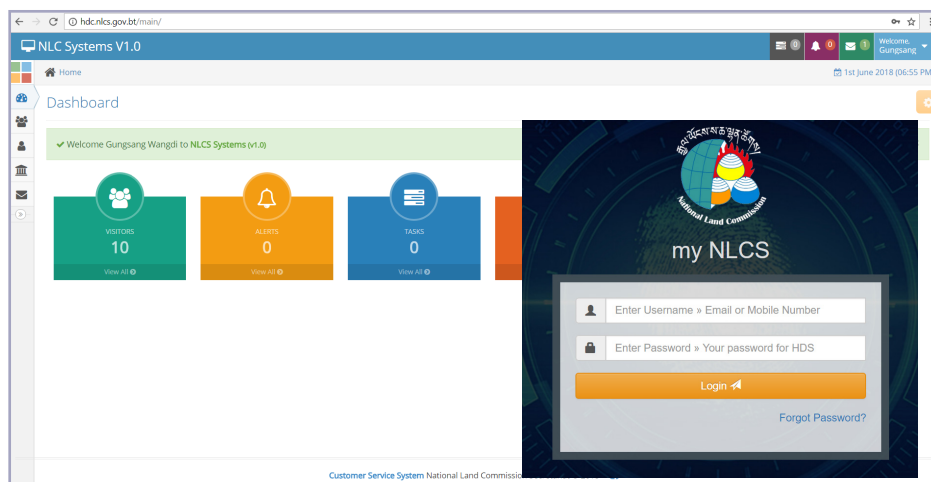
hdc.nlcs.gov.bt/main/

NLC Systems V1.0

0 0 1 Welcome, Gungsang

Home

1st June 2018 (06:55 PM

Dashboard

Welcome Gungsang Wangdi to NLCS Systems (v1.0)

VISITORS
10
View All

ALERTS
0
View All

TASKS
0
View All

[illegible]

National Land Commission

my NLCS

Enter Username » Email or Mobile Number

Enter Password » Your password for HDS

Login

Forgot Password?

Customer Service System National Land Commissio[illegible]